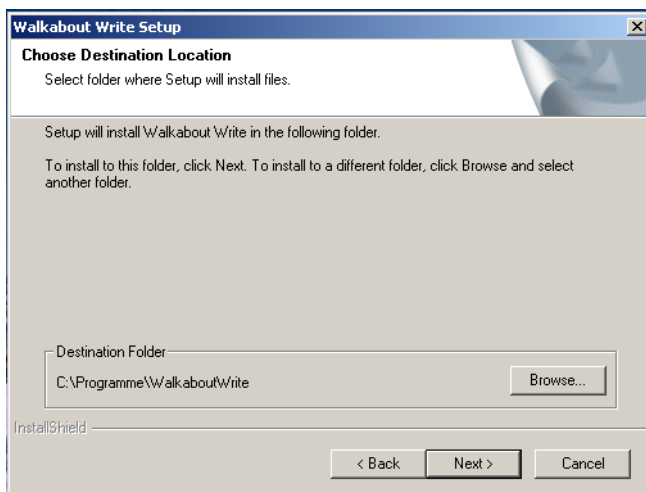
Walkabout Write Setup

Choose Destination Location

Select folder where Setup will install files.

Setup will install Walkabout Write in the following folder.

To install to this folder, click Next. To install to a different folder, click Browse and select another folder.

Destination Folder

C:\Programme\WalkaboutWrite

Browse...

InstallShield

< Back

Next >

Cancel